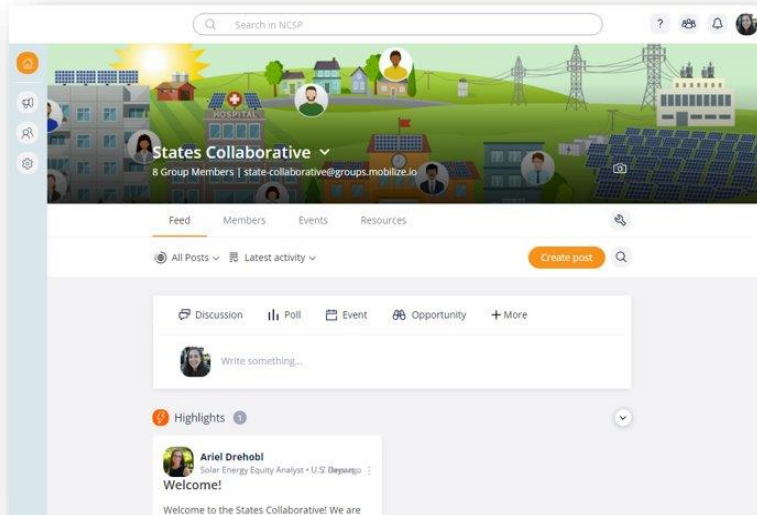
Search in NCSP

?

HOSPITAL

States Collaborative

8 Group Members | state-collaborative@groups.mobilize.io

Feed Members Events Resources

All Posts Latest activity

Create post

Discussion Poll Event Opportunity + More

Write something...

Highlights 1

Ariel Drehobl

Solar Energy Equity Analyst • U.S. Depar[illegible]

Welcome!

Welcome to the States Collaborative! We are